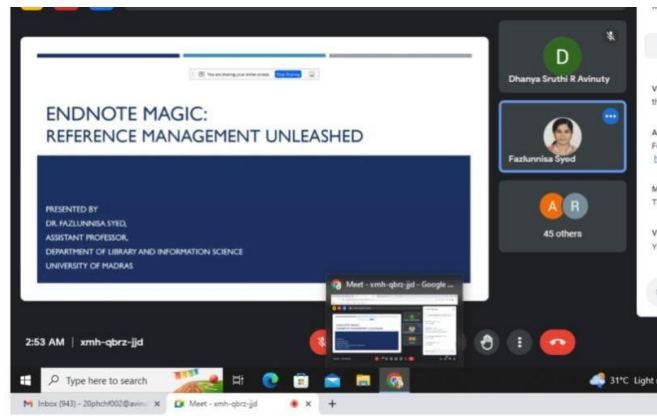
You are sharing your entire screen. Stop Sharing

ENDNOTE MAGIC:
REFERENCE MANAGEMENT UNLEASHED

PRESENTED BY
DR. FAZLUNNISA SYED,
ASSISTANT PROFESSOR,
DEPARTMENT OF LIBRARY AND INFORMATION SCIENCE
UNIVERSITY OF MADRAS

D
Dhanya Sruthi R Avinuty

Fazlunnisa Syed

A R
45 others

Meet - xmh-qbrz-jjd - Google ...

2:53 AM | xmh-qbrz-jjd

Type here to search

31°C Light

Inbox (943) - 20phchf002@avin ×
Meet - xmh-qbrz-jjd ×
+